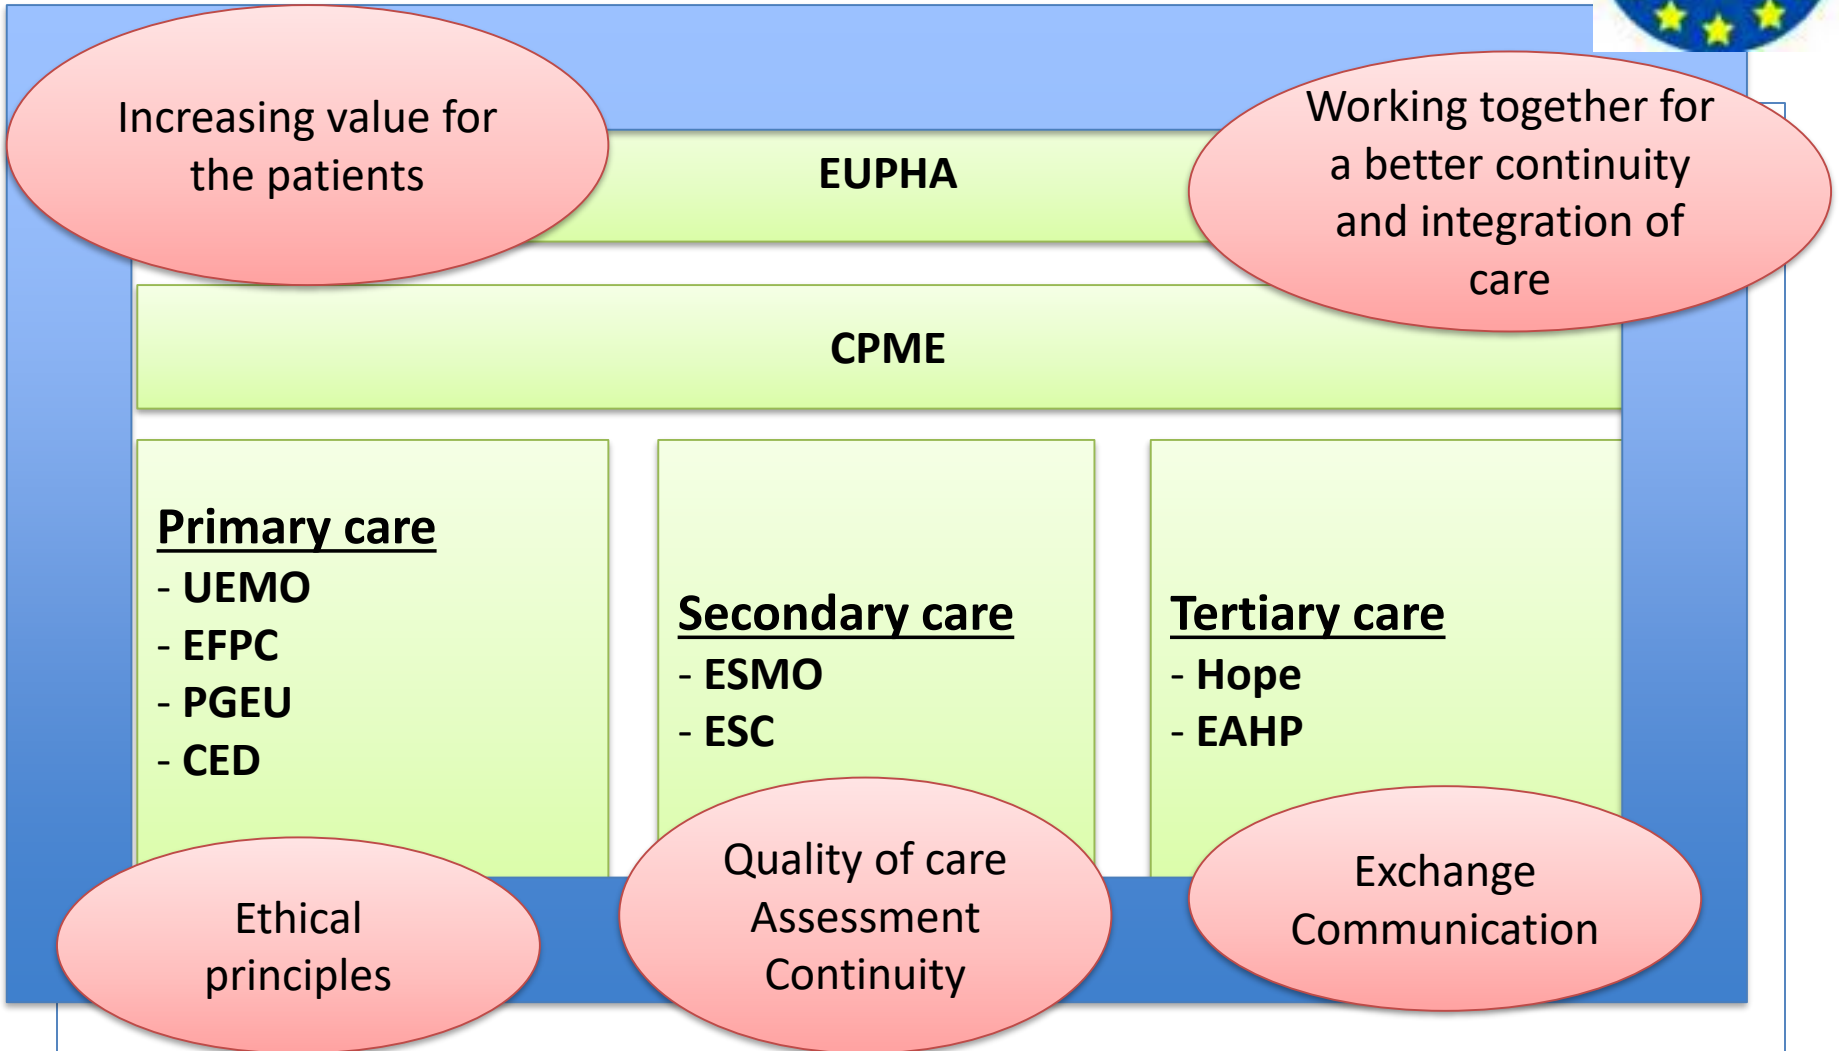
Increasing value for the patients

EUPHA

Working together for a better continuity and integration of care

CPME

**Primary care**
- UEMO
- EFPC
- PGEU
- CED

**Secondary care**
- ESMO
- ESC

**Tertiary care**
- Hope
- EAHP

Ethical principles

Quality of care
Assessment
Continuity

Exchange
Communication